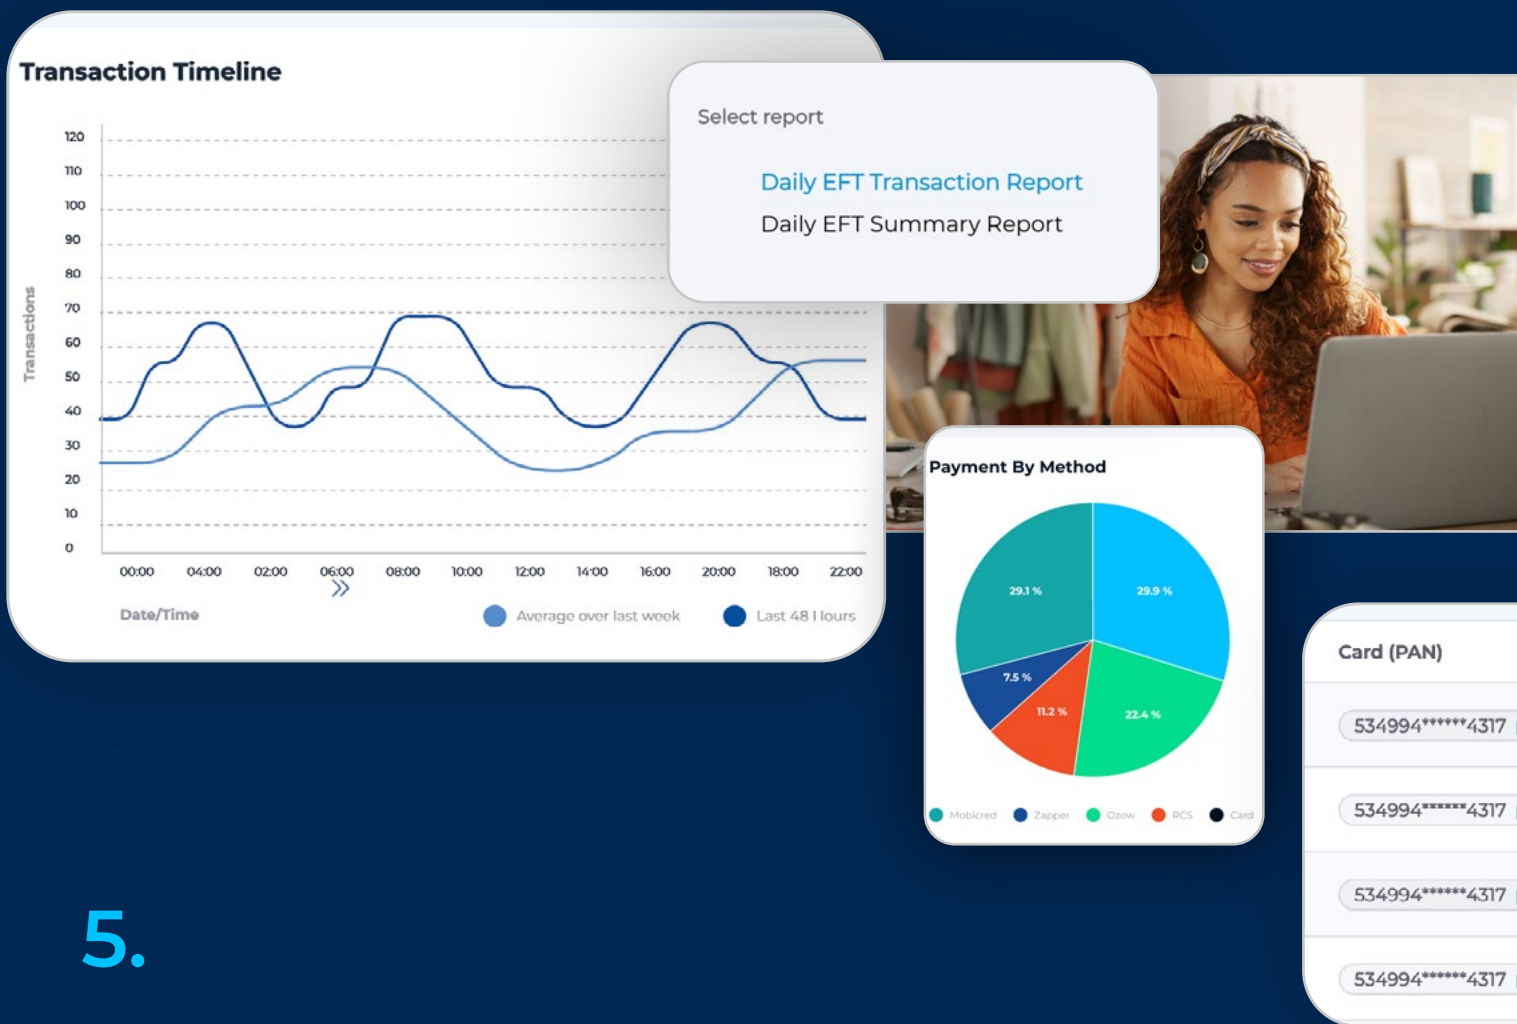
Transaction Timeline

120
110
100
90
80
70
60
50
40
30
20
10
0

Transactions

00:00 04:00 02:00 06:00 08:00 10:00 12:00 14:00 16:00 20:00 18:00 22:00

Date/Time

Average over last week

Last 48 Hours

Select report

Daily EFT Transaction Report

Daily EFT Summary Report

Payment By Method

29.1 %
29.9 %
7.5 %
11.2 %
22.4 %

Mobicred Zapper Ozow RCS Card

Card (PAN)

534994******4317

534994******4317

534994******4317

534994******4317

5.